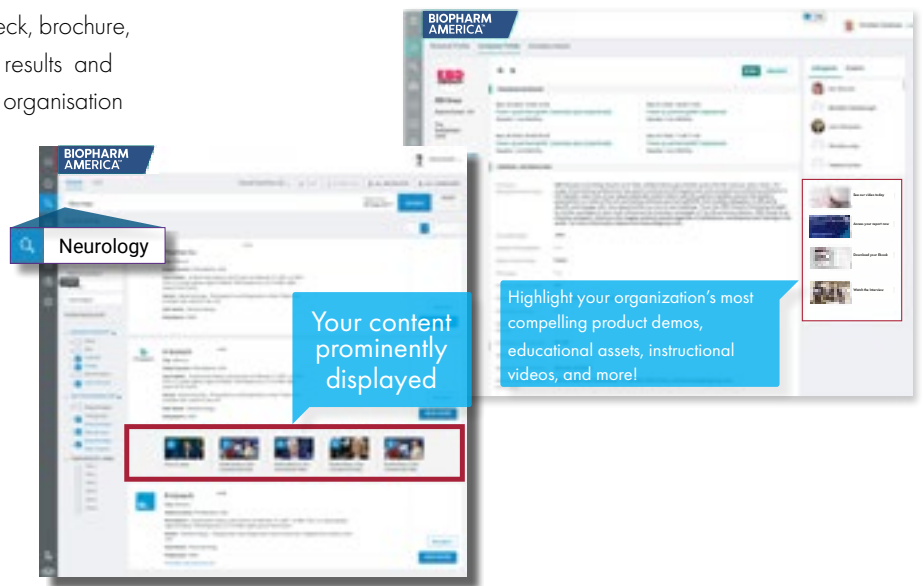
eck, brochure, results and organisation

BIOPHARM AMERICA

Neurology

Your content prominently displayed

BIOPHARM AMERICA

Highlight your organization's most compelling product demos, educational assets, instructional videos, and more!